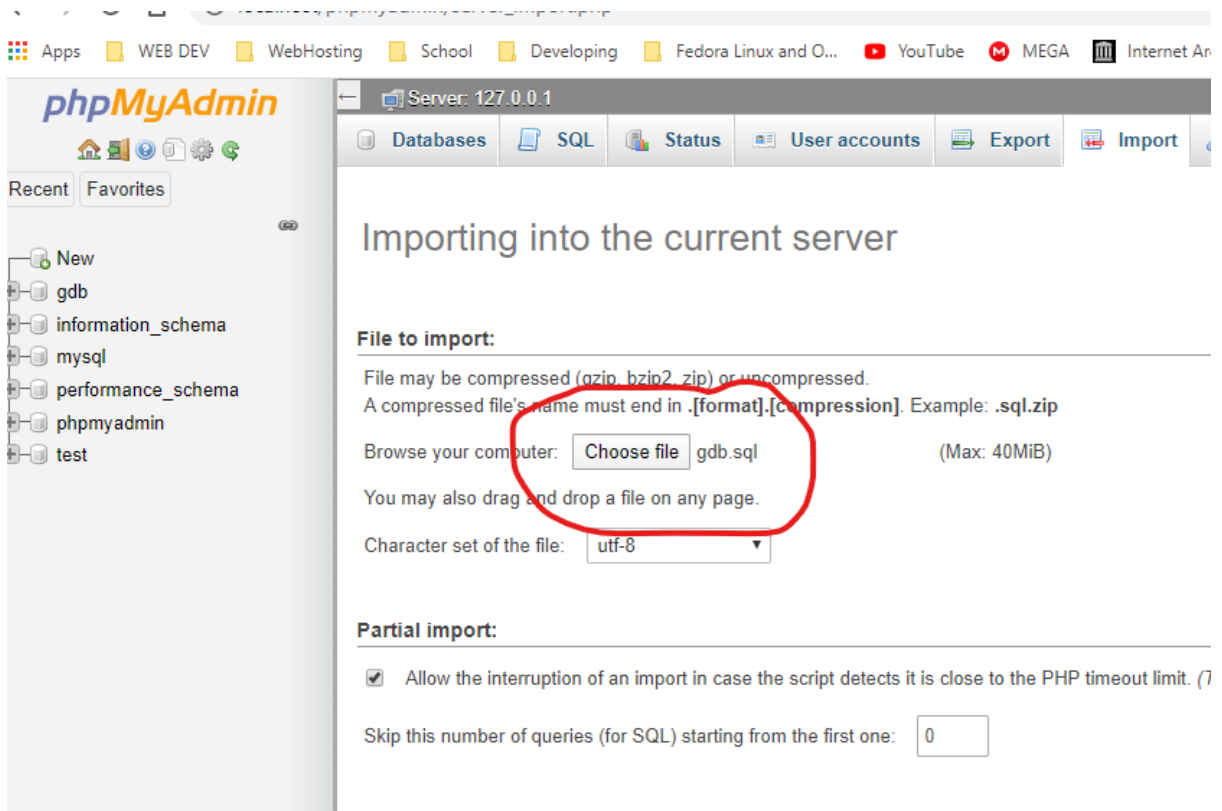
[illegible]

Apps WEB DEV WebHosting School Developing Fedora Linux and O... YouTube MEGA Internet Ar

phpMyAdmin

Recent Favorites

New
gdb
information_schema
mysql
performance_schema
phpmyadmin
test

Server: 127.0.0.1

Databases SQL Status User accounts Export Import

Importing into the current server

File to import:

File may be compressed (gzip, bzip2, zip) or uncompressed.
A compressed file's name must end in **.[format].[compression]**. Example: **.sql.zip**

Browse your computer: Choose file gdb.sql (Max: 40MiB)

You may also drag and drop a file on any page.

Character set of the file: utf-8

Partial import:

Allow the interruption of an import in case the script detects it is close to the PHP timeout limit. (T

Skip this number of queries (for SQL) starting from the first one: 0